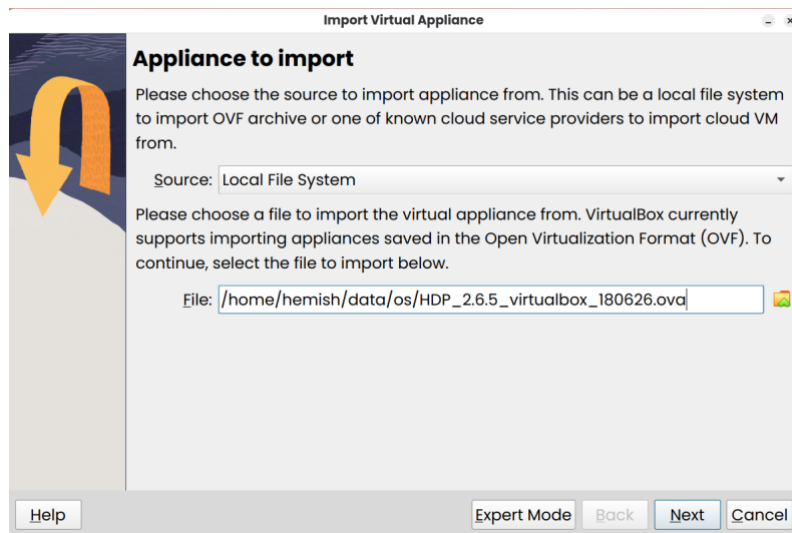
Import Virtual Appliance

Appliance to import

Please choose the source to import appliance from. This can be a local file system to import OVF archive or one of known cloud service providers to import cloud VM from.

Source: Local File System

Please choose a file to import the virtual appliance from. VirtualBox currently supports importing appliances saved in the Open Virtualization Format (OVF). To continue, select the file to import below.

File: /home/hemish/data/os/HDP_2.6.5_virtualbox_180626.ova

Help

Expert Mode

Back

Next

Cancel